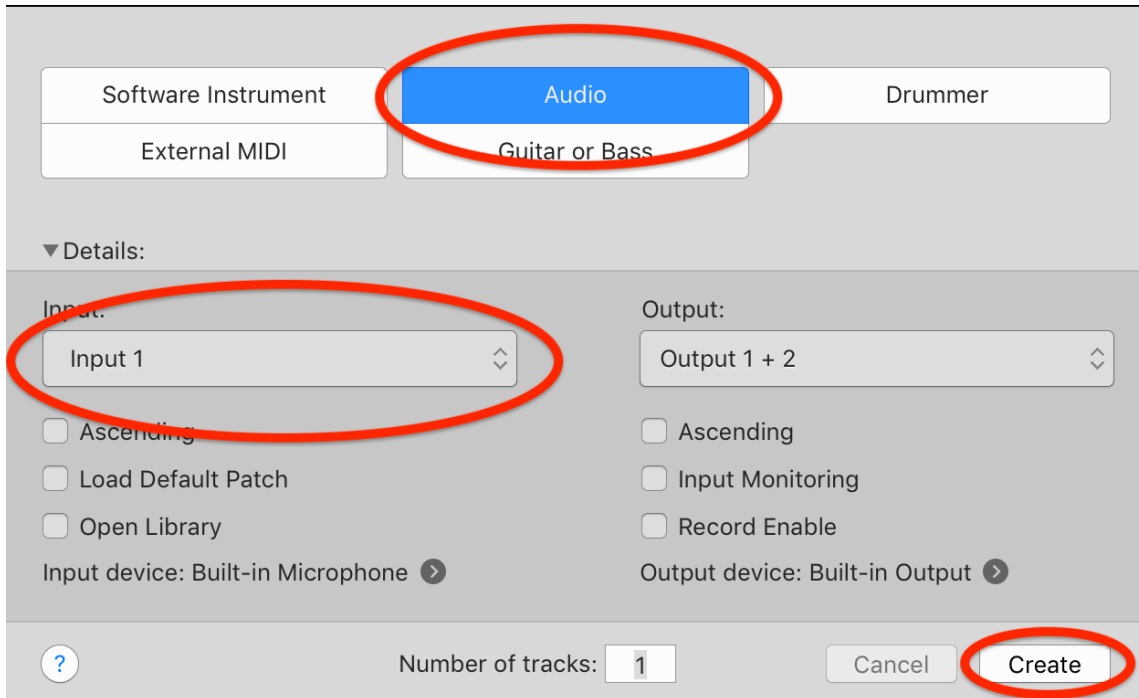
Software Instrument

Audio

Drummer

External MIDI

Guitar or Bass

▼Details:

Input:

Input 1

Output:

Output 1 + 2

Ascending

Load Default Patch

Open Library

Input device: Built-in Microphone

Ascending

Input Monitoring

Record Enable

Output device: Built-in Output

?

Number of tracks: 1

Cancel

Create